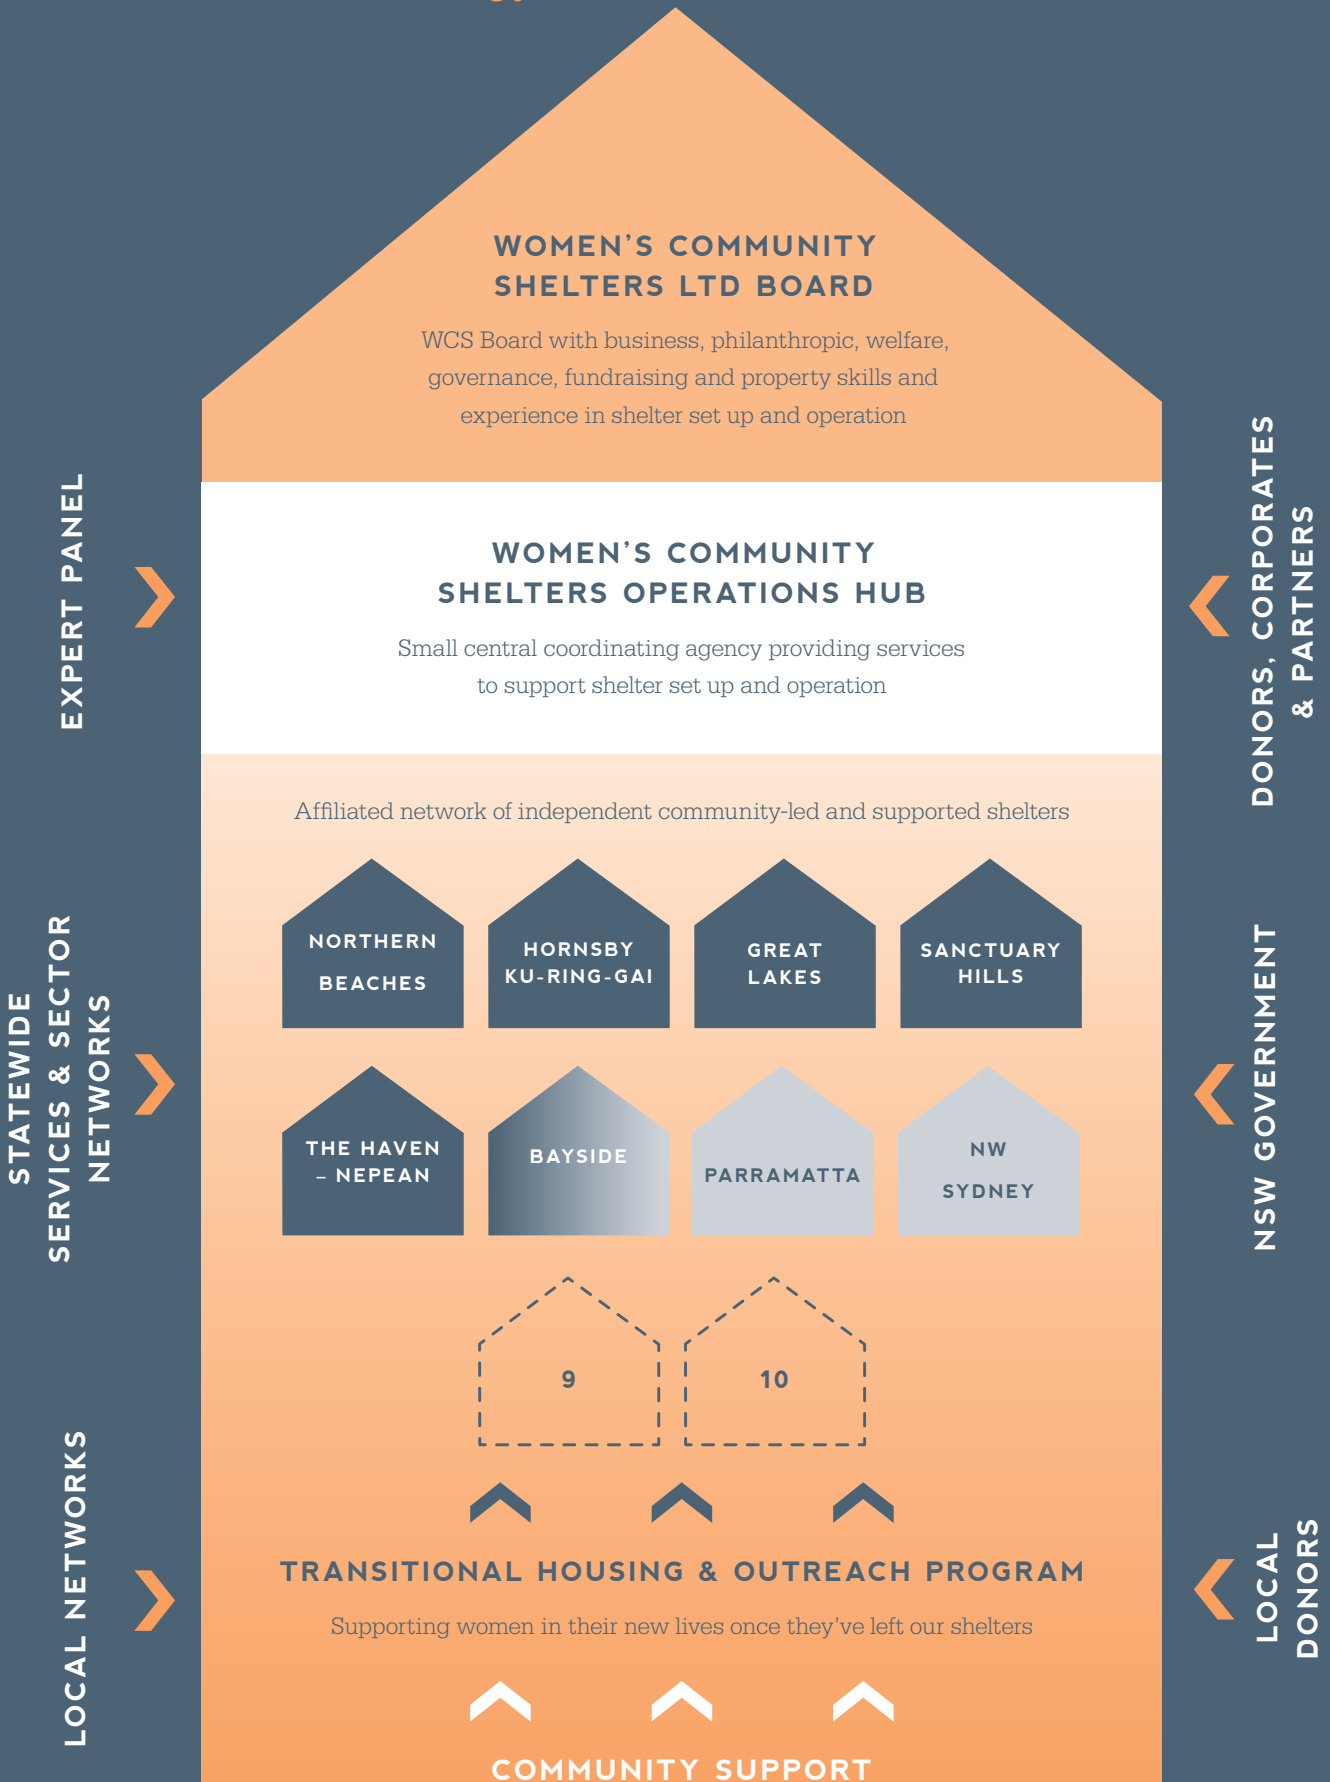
WOMEN'S COMMUNITY SHELTERS LTD BOARD

WCS Board with business, philanthropic, welfare, governance, fundraising and property skills and experience in shelter set up and operation

EXPERT PANEL

DONORS, CORPORATES & PARTNERS

WOMEN'S COMMUNITY SHELTERS OPERATIONS HUB

Small central coordinating agency providing services to support shelter set up and operation

Affiliated network of independent community-led and supported shelters

STATEWIDE SERVICES & SECTOR NETWORKS

NSW GOVERNMENT

NORTHERN BEACHES

HORNSBY KU-RING-GAI

GREAT LAKES

SANCTUARY HILLS

THE HAVEN – NEPEAN

BAYSIDE

PARRAMATTA

NW SYDNEY

9

10

LOCAL NETWORKS

LOCAL DONORS

TRANSITIONAL HOUSING & OUTREACH PROGRAM

Supporting women in their new lives once they've left our shelters

COMMUNITY SUPPORT